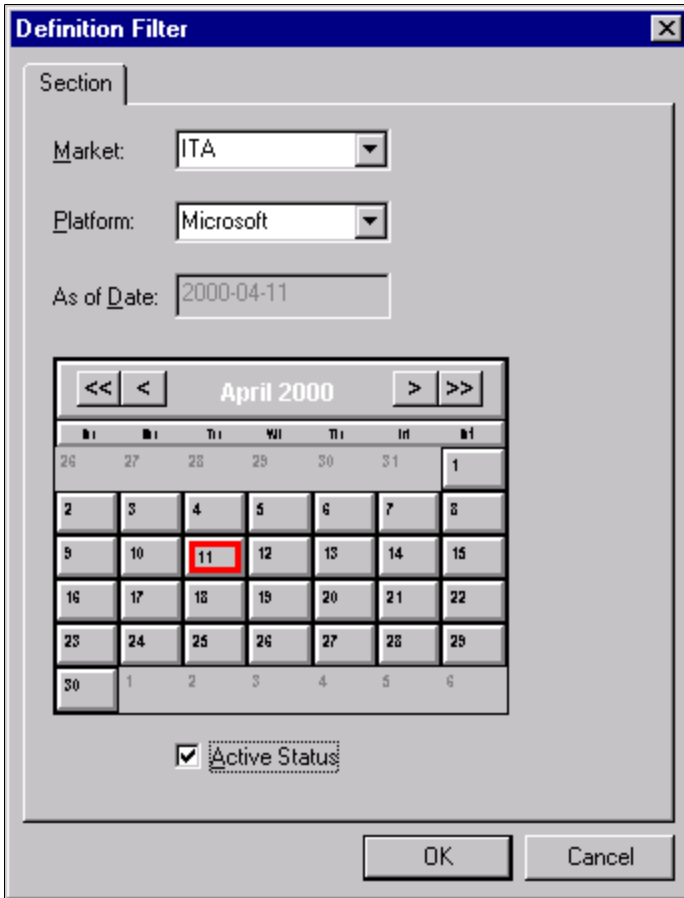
Definition Filter

Section

Market: ITA

Platform: Microsoft

As of Date: 2000-04-11

<< < April 2000 > >>

| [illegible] | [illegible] | Tu | We | Th | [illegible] | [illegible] |
|---|---|---|---|---|---|---|
| 26 | 27 | 28 | 29 | 30 | 31 | 1 |
| 2 | 3 | 4 | 5 | 6 | 7 | 8 |
| 9 | 10 | 11 | 12 | 13 | 14 | 15 |
| 16 | 17 | 18 | 19 | 20 | 21 | 22 |
| 23 | 24 | 25 | 26 | 27 | 28 | 29 |
| 30 | 1 | 2 | 3 | 4 | 5 | 6 |

Active Status

OK Cancel